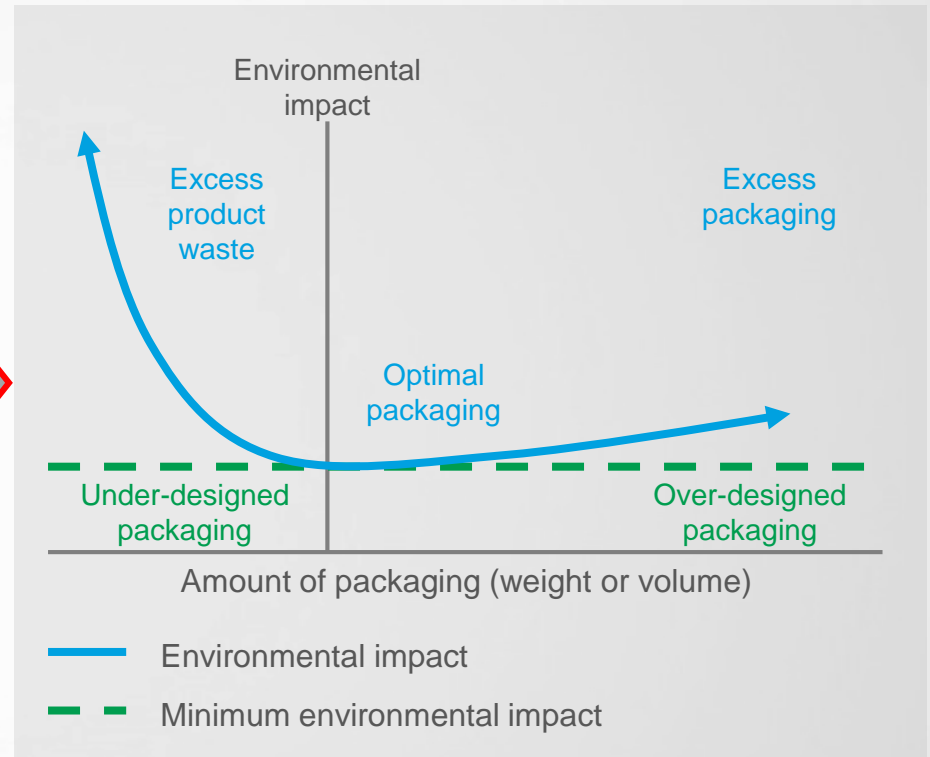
Environmental impact

Excess product waste

Excess packaging

Optimal packaging

Under-designed packaging

Over-designed packaging

Amount of packaging (weight or volume)

Environmental impact

Minimum environmental impact